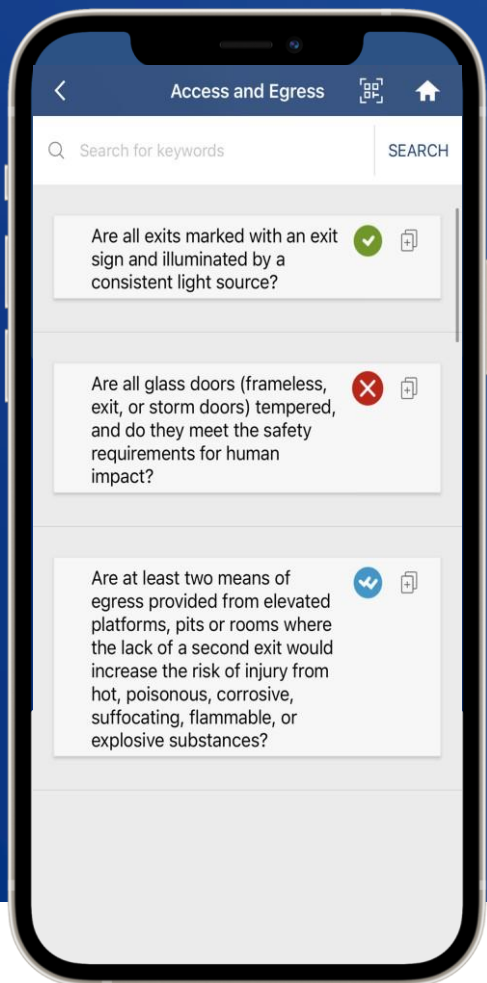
Access and Egress

Search for keywords

SEARCH

Are all exits marked with an exit sign and illuminated by a consistent light source?

Are all glass doors (frameless, exit, or storm doors) tempered, and do they meet the safety requirements for human impact?

Are at least two means of egress provided from elevated platforms, pits or rooms where the lack of a second exit would increase the risk of injury from hot, poisonous, corrosive, suffocating, flammable, or explosive substances?